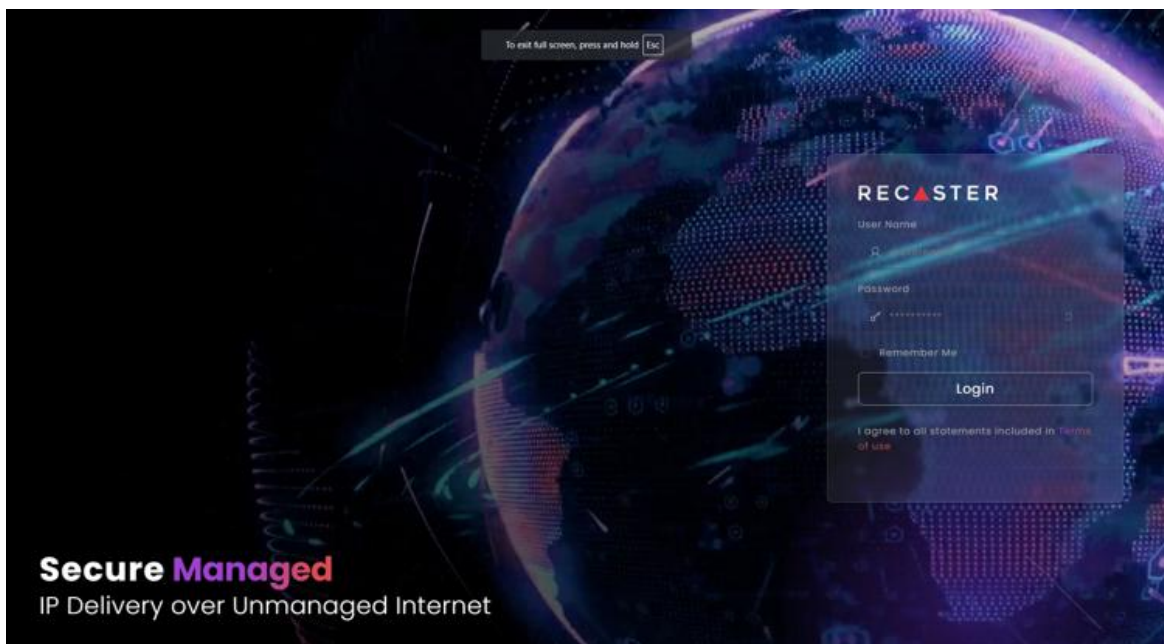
To exit full screen, press and hold Esc

RECASTER

User Name

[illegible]

Password

••••••••••

Remember Me

Login

I agree to all statements included in Terms of use

Secure Managed
IP Delivery over Unmanaged Internet